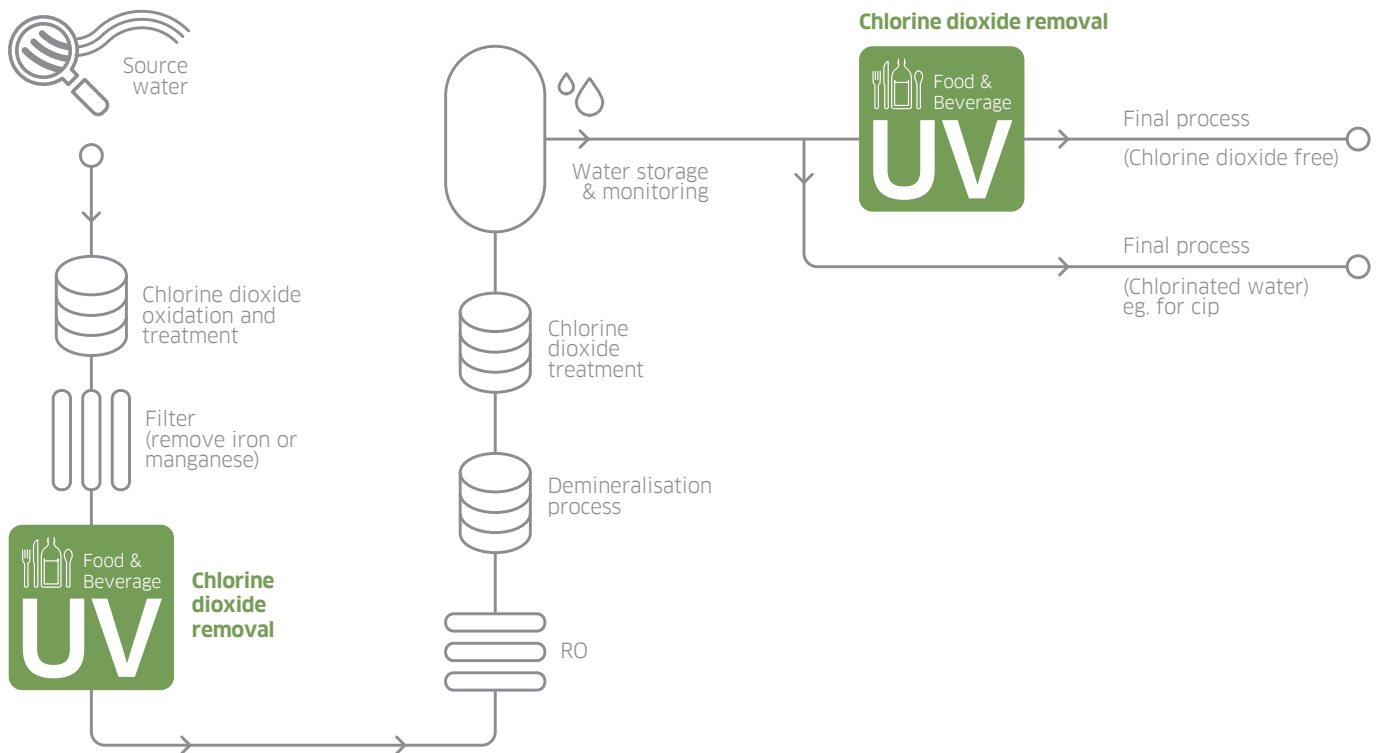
Source water

Chlorine dioxide oxidation and treatment

Filter (remove iron or manganese)

Food & Beverage
UV

Chlorine dioxide removal

RO

Demineralisation process

Chlorine dioxide treatment

Water storage & monitoring

Chlorine dioxide removal

Food & Beverage
UV

Final process
(Chlorine dioxide free)

Final process
(Chlorinated water) eg. for cip